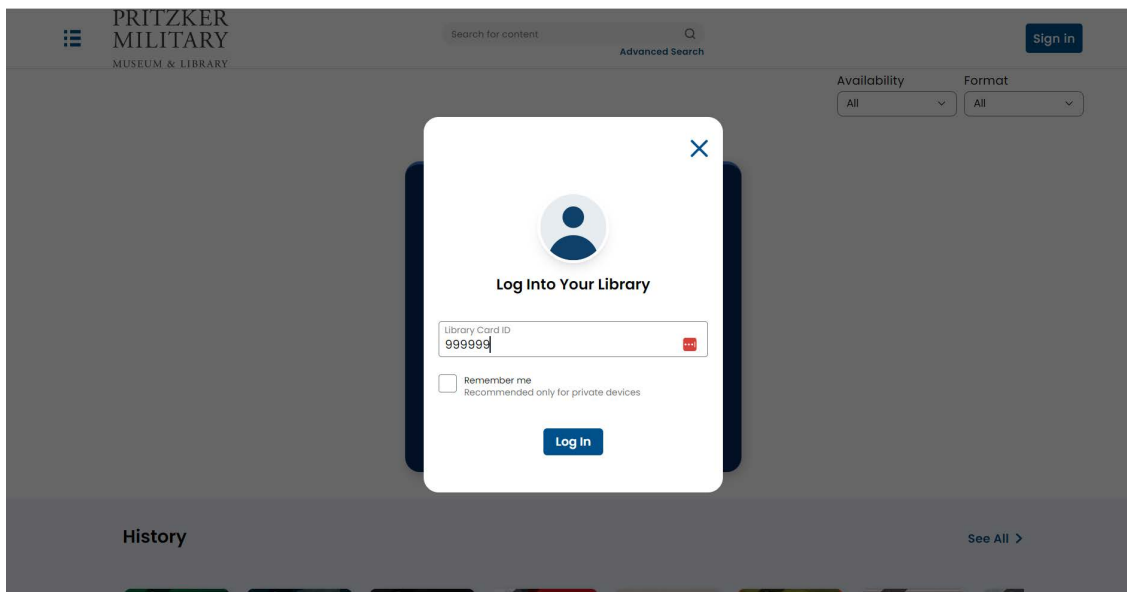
PRITZKER MILITARY MUSEUM & LIBRARY

Search for content

Advanced Search

Sign in

Availability
All

Format
All

Log Into Your Library

Library Card ID
999999

Remember me
Recommended only for private devices

Log In

History

See All >